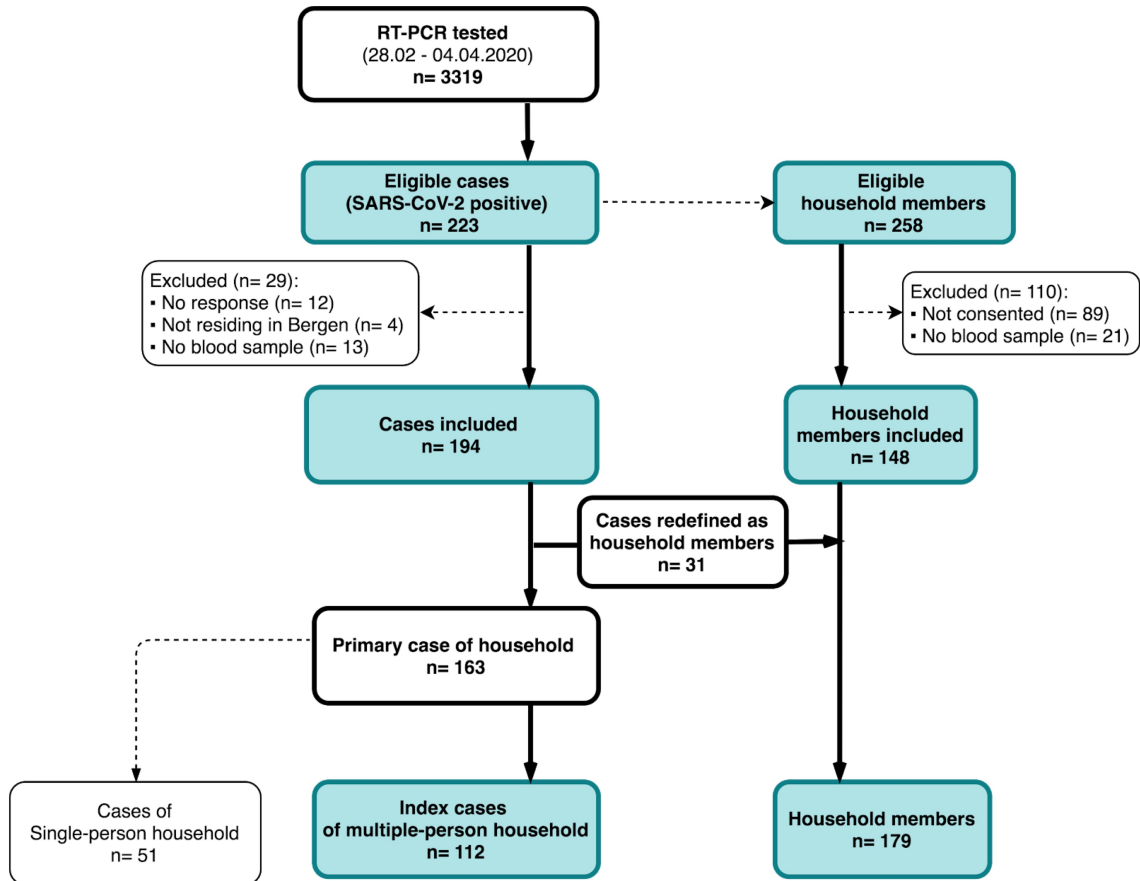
RT-PCR tested
(28.02 - 04.04.2020)
n= 3319

Eligible cases
(SARS-CoV-2 positive)
n= 223

Eligible
household members
n= 258

Excluded (n= 29):
▪ No response (n= 12)
▪ Not residing in Bergen (n= 4)
▪ No blood sample (n= 13)

Excluded (n= 110):
▪ Not consented (n= 89)
▪ No blood sample (n= 21)

Cases included
n= 194

Household
members included
n= 148

Cases redefined as
household members
n= 31

Primary case of household
n= 163

Cases of
Single-person household
n= 51

Index cases
of multiple-person household
n= 112

Household members
n= 179